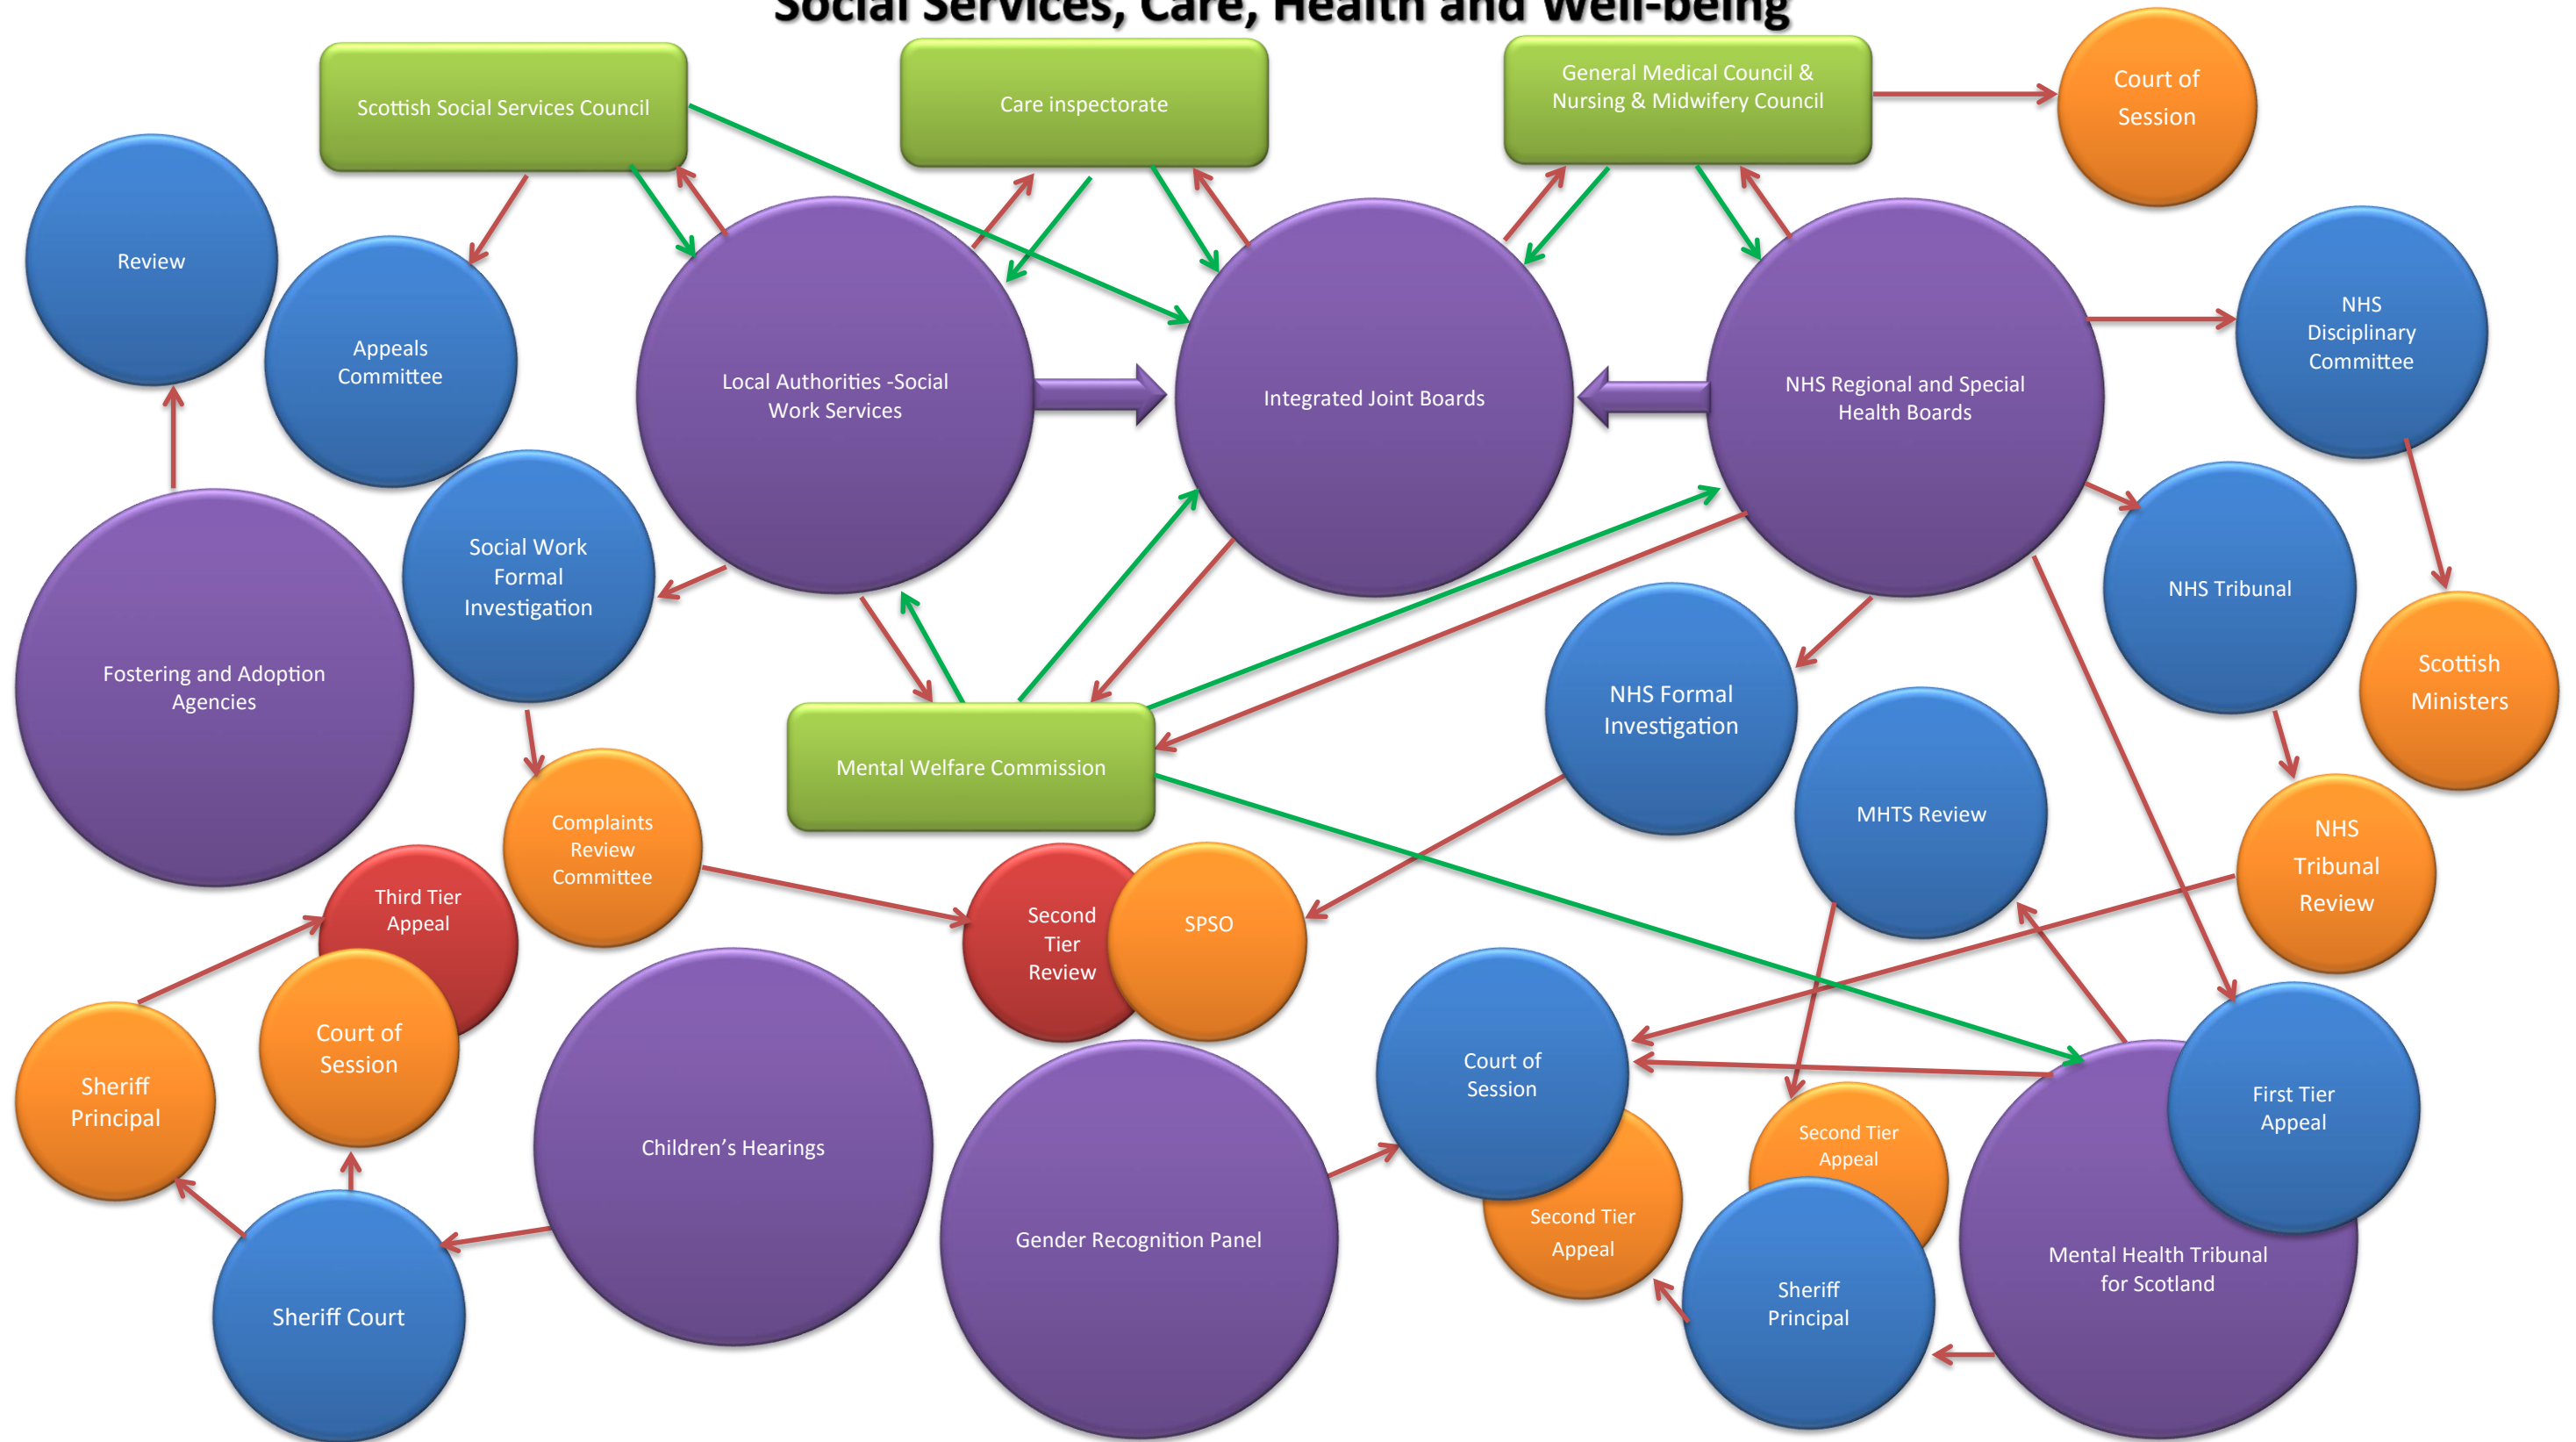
Social Services, Care, Health and Well-being

Scottish Social Services Council

Care inspectorate

General Medical Council & Nursing & Midwifery Council

Court of Session

Review

Appeals Committee

Local Authorities -Social Work Services

Integrated Joint Boards

NHS Regional and Special Health Boards

NHS Disciplinary Committee

Fostering and Adoption Agencies

Social Work Formal Investigation

NHS Tribunal

Scottish Ministers

NHS Formal Investigation

Mental Welfare Commission

MHTS Review

Complaints Review Committee

NHS Tribunal Review

Third Tier Appeal

Second Tier Review

SPSO

Court of Session

Sheriff Principal

Court of Session

Children's Hearings

Gender Recognition Panel

Second Tier Appeal

Second Tier Appeal

First Tier Appeal

Mental Health Tribunal for Scotland

Sheriff Principal

Sheriff Court